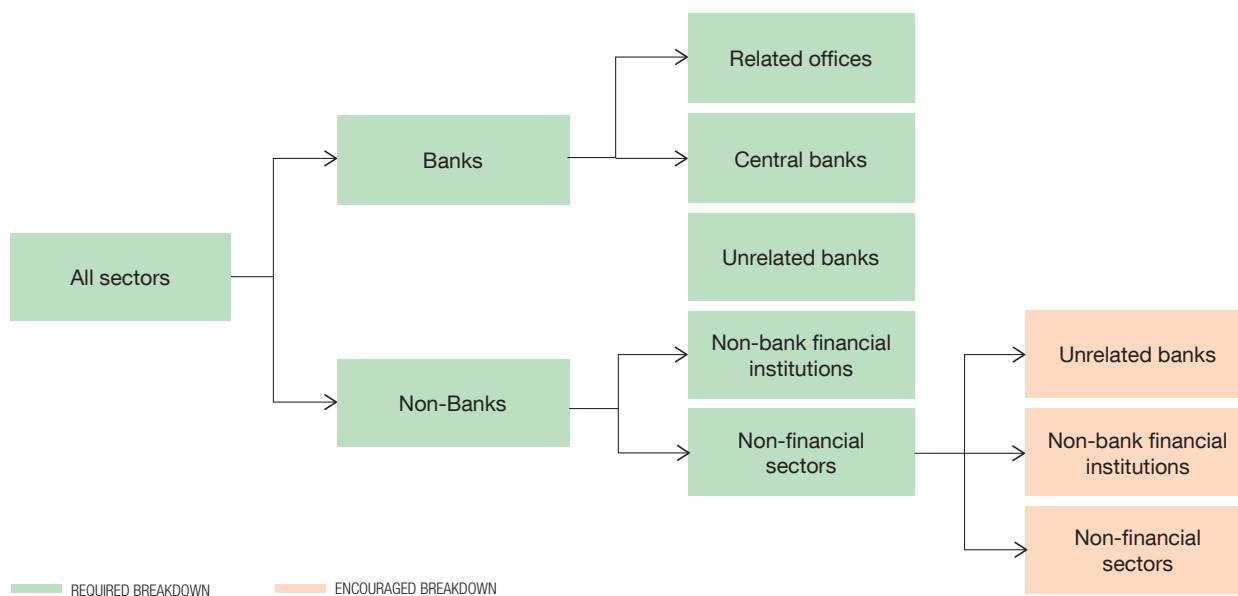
All sectors

Banks

Non-Banks

Related offices

Central banks

Unrelated banks

Non-bank financial institutions

Non-financial sectors

Unrelated banks

Non-bank financial institutions

Non-financial sectors

REQUIRED BREAKDOWN

ENCOURAGED BREAKDOWN